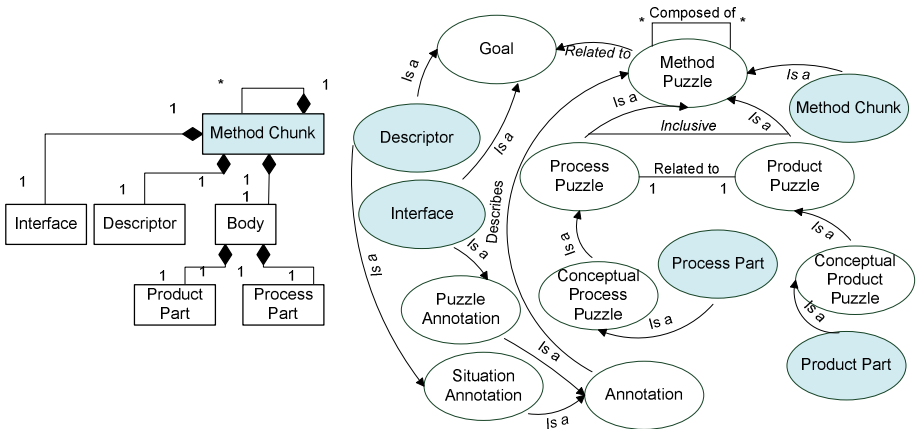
*
1
1
Method Chunk
1
1
1
1
1
Interface
Descriptor
Body
1
1
1
1
Product Part
Process Part

Composed of
*
*
Goal
Related to
Method Puzzle
Is a
Method Chunk
Is a
Descriptor
Is a
Is a
Is a
Inclusive
Is a
Process Puzzle
Related to
1
1
Product Puzzle
Interface
Describes
Is a
Is a
Is a
Process Part
Conceptual Process Puzzle
Conceptual Product Puzzle
Is a
Is a
Puzzle Annotation
Is a
Is a
Product Part
Situation Annotation
Is a
Annotation